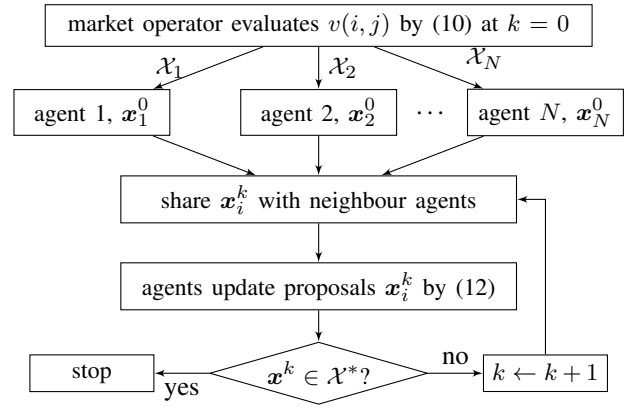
market operator evaluates $v(i, j)$ by (10) at $k = 0$

$\mathcal{X}_1$

$\mathcal{X}_2$

$\mathcal{X}_N$

agent 1, $\boldsymbol{x}_1^0$

agent 2, $\boldsymbol{x}_2^0$

$\cdots$

agent $N$, $\boldsymbol{x}_N^0$

share $\boldsymbol{x}_i^k$ with neighbour agents

agents update proposals $\boldsymbol{x}_i^k$ by (12)

stop

yes

$\boldsymbol{x}^k \in \mathcal{X}^*$?

no

$k \leftarrow k + 1$